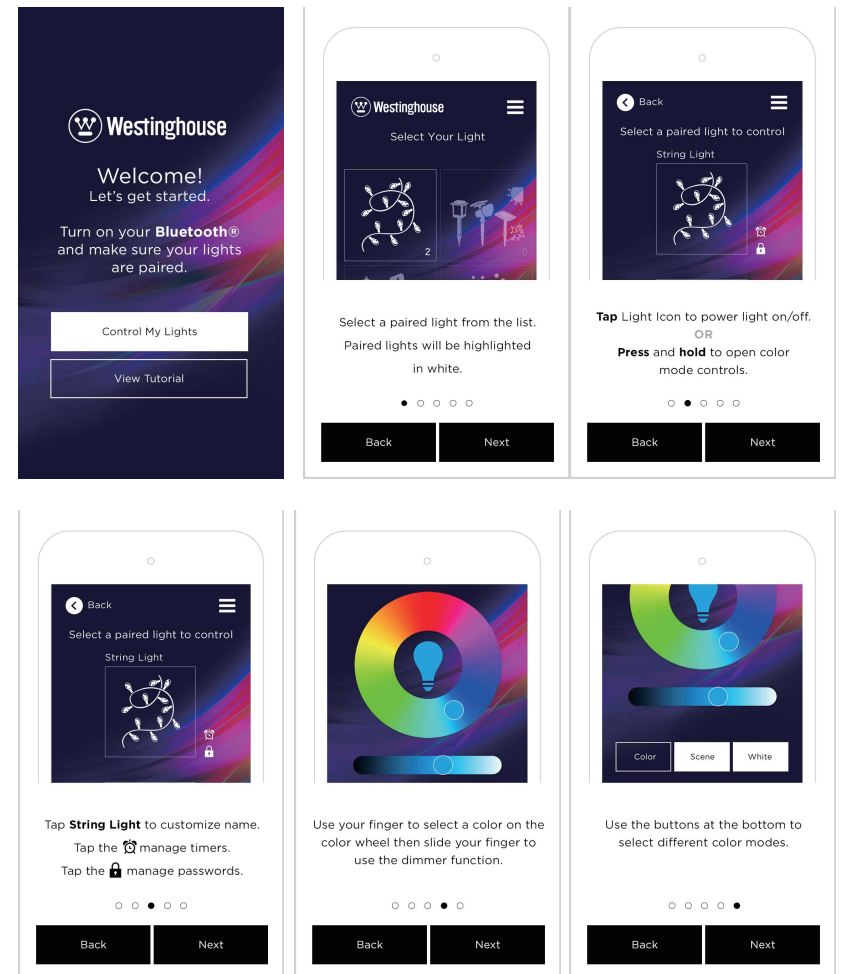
Westinghouse

Welcome!
Let's get started.

Turn on your **Bluetooth®** and make sure your lights are paired.

Control My Lights

View Tutorial

Westinghouse

Select Your Light

2

0

Select a paired light from the list. Paired lights will be highlighted in white.

Back

Next

Back

Select a paired light to control

String Light

**Tap** Light Icon to power light on/off.
OR
**Press** and **hold** to open color mode controls.

Back

Next

Back

Select a paired light to control

String Light

Tap **String Light** to customize name.
Tap the ⏰ manage timers.
Tap the 🔒 manage passwords.

Back

Next

Use your finger to select a color on the color wheel then slide your finger to use the dimmer function.

Back

Next

Color

Scene

White

Use the buttons at the bottom to select different color modes.

Back

Next